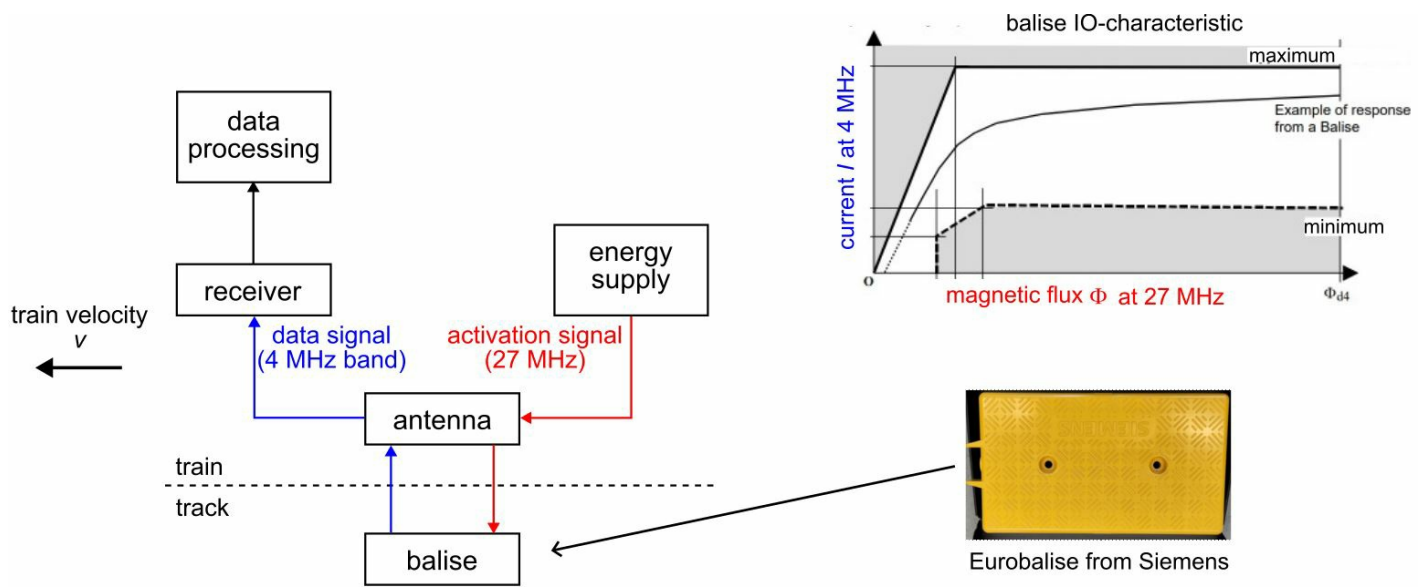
data processing

receiver

energy supply

train velocity
$v$

data signal
(4 MHz band)

activation signal
(27 MHz)

antenna

train

track

balise

balise IO-characteristic

maximum

Example of response from a Balise

minimum

current $I$ at 4 MHz

o

magnetic flux $\Phi$ at 27 MHz

$\Phi_{d4}$

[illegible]

Eurobalise from Siemens